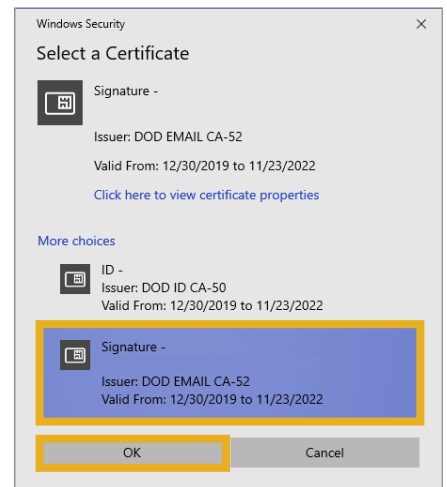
Windows Security
×
Select a Certificate

Signature -

Issuer: DOD EMAIL CA-52

Valid From: 12/30/2019 to 11/23/2022

Click here to view certificate properties

More choices

ID -
Issuer: DOD ID CA-50
Valid From: 12/30/2019 to 11/23/2022

Signature -

Issuer: DOD EMAIL CA-52
Valid From: 12/30/2019 to 11/23/2022

OK
Cancel